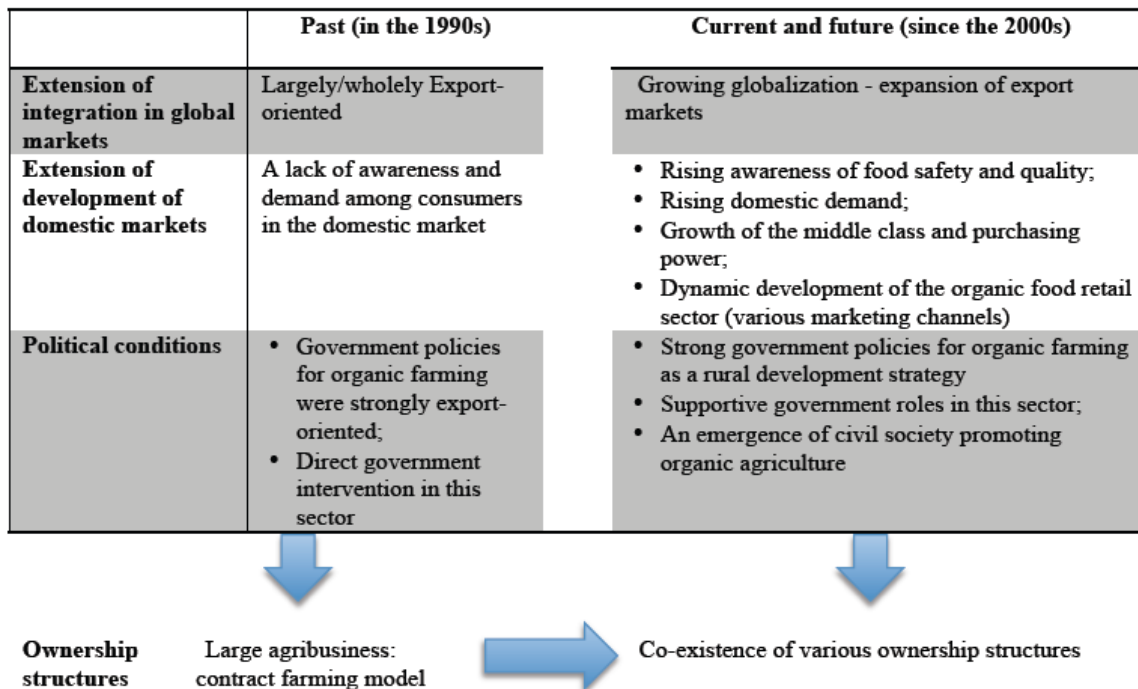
| | Past (in the 1990s) | Current and future (since the 2000s) |
|---|---|---|
| **Extension of integration in global markets** | Largely/wholely Export-oriented | Growing globalization - expansion of export markets |
| **Extension of development of domestic markets** | A lack of awareness and demand among consumers in the domestic market | • Rising awareness of food safety and quality; • Rising domestic demand; • Growth of the middle class and purchasing power; • Dynamic development of the organic food retail sector (various marketing channels) |
| **Political conditions** | • Government policies for organic farming were strongly export-oriented; • Direct government intervention in this sector | • Strong government policies for organic farming as a rural development strategy • Supportive government roles in this sector; • An emergence of civil society promoting organic agriculture |

**Ownership structures** Large agribusiness: contract farming model

Co-existence of various ownership structures